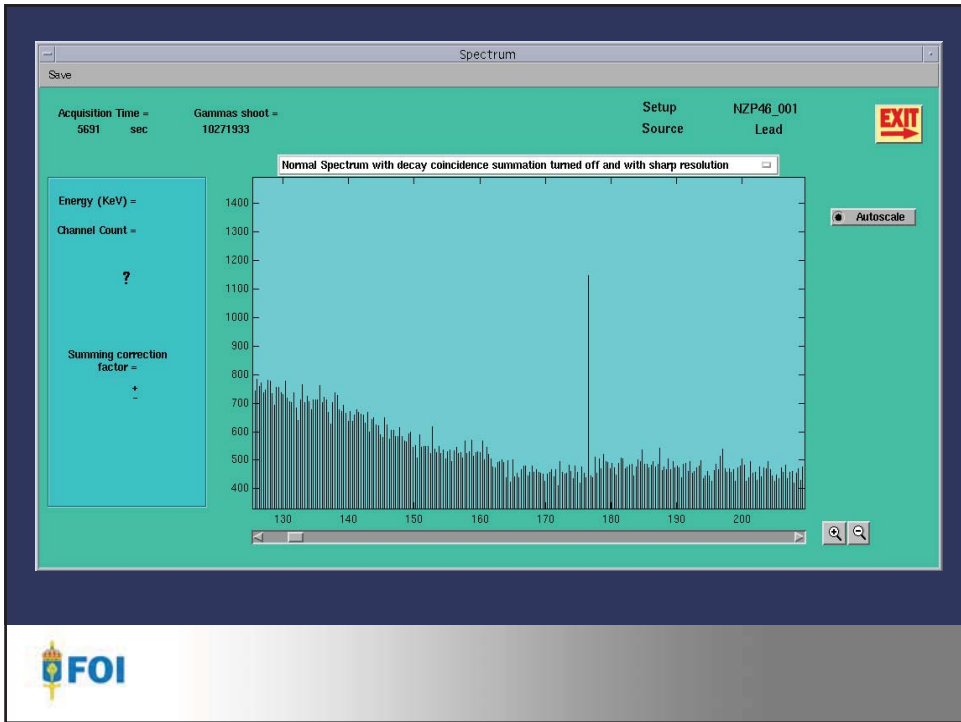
Spectrum

Save

Acquisition Time = 5691 sec

Gammas shoot = 10271933

Setup NZP46_001
Source Lead

EXIT

Normal Spectrum with decay coincidence summation turned off and with sharp resolution

Energy (KeV) =

Channel Count =

?

Summing correction factor =

+
-

1400
1300
1200
1100
1000
900
800
700
600
500
400

130 140 150 160 170 180 190 200

Autoscale

FOI